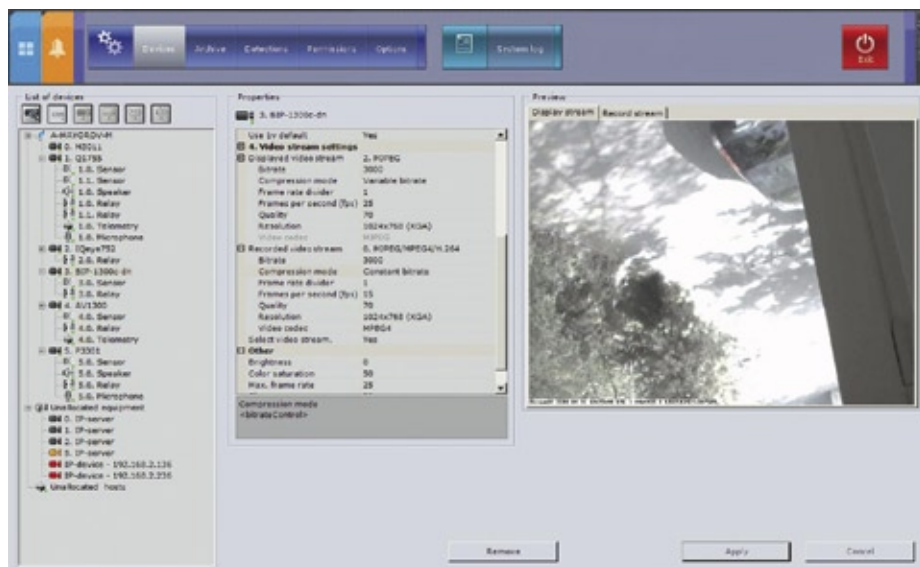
Devices Archive Detections Permissions Options

System log

Exit

List of devices

A-MXYORDV-M
0. M3011
1. Q1755
1.0. Sensor
1.1. Sensor
1.0. Speaker
1.0. Relay
1.1. Relay
1.0. Telemetry
1.0. Microphone
2. IQeye752
2.0. Relay
3. BIP-1300c-dn
3.0. Sensor
3.0. Relay
4. AV1300
4.0. Sensor
4.0. Relay
4.0. Telemetry
5. P3301
5.0. Sensor
5.0. Speaker
5.0. Relay
5.0. Microphone
Unallocated equipment
0. IP-server
1. IP-server
2. IP-server
3. IP-server
IP-device - 192.168.2.136
IP-device - 192.168.2.236
Unallocated hosts

Properties

3. BIP-1300c-dn

| | |
|---|---|
| Use by default | Yes |
| 4. Video stream settings | |
| Displayed video stream | 2. MJPEG |
| Bitrate | 3000 |
| Compression mode | Variable bitrate |
| Frame rate divider | 1 |
| Frames per second (fps) | 25 |
| Quality | 70 |
| Resolution | 1024x768 (XGA) |
| Video codec | MJPEG |
| Recorded video stream | 0. MJPEG/MPEG4/H.264 |
| Bitrate | 3000 |
| Compression mode | Constant bitrate |
| Frame rate divider | 1 |
| Frames per second (fps) | 15 |
| Quality | 70 |
| Resolution | 1024x768 (XGA) |
| Video codec | MPEG4 |
| Select video stream. | Yes |
| Other | |
| Brightness | 0 |
| Color saturation | 50 |
| Max. frame rate | 25 |

Compression mode
<bitrateControl>

Preview

Display stream Record stream

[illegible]

Remove

Apply

Cancel